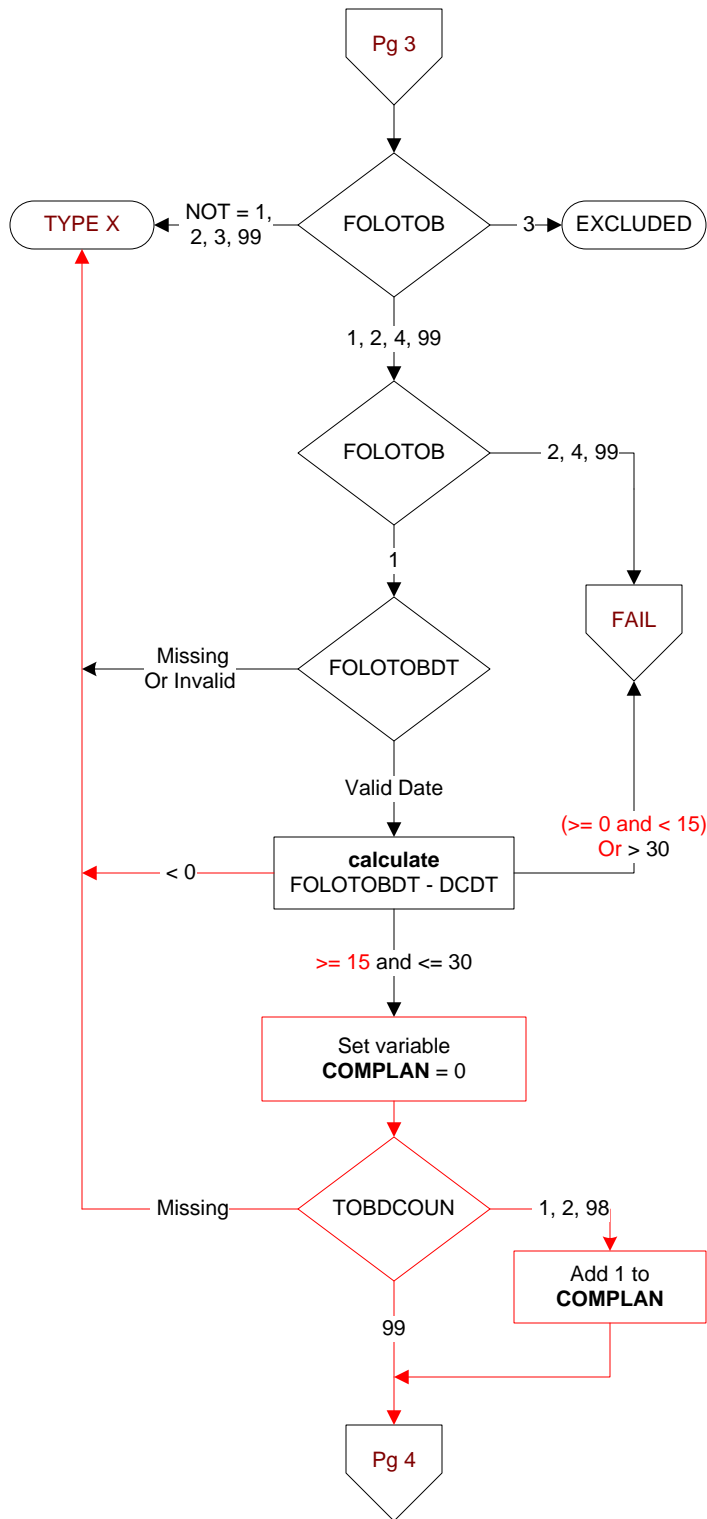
Pg 3

TYPE X

NOT = 1, 2, 3, 99

FOLOTOB

3

EXCLUDED

1, 2, 4, 99

FOLOTOB

2, 4, 99

1

FAIL

Missing Or Invalid

FOLOTOBDT

Valid Date

(>= 0 and < 15) Or > 30

< 0

**calculate** FOLOTOBDT - DCDT

>= 15 and <= 30

Set variable **COMPLAN** = 0

Missing

TOBDCOUN

1, 2, 98

Add 1 to **COMPLAN**

99

Pg 4